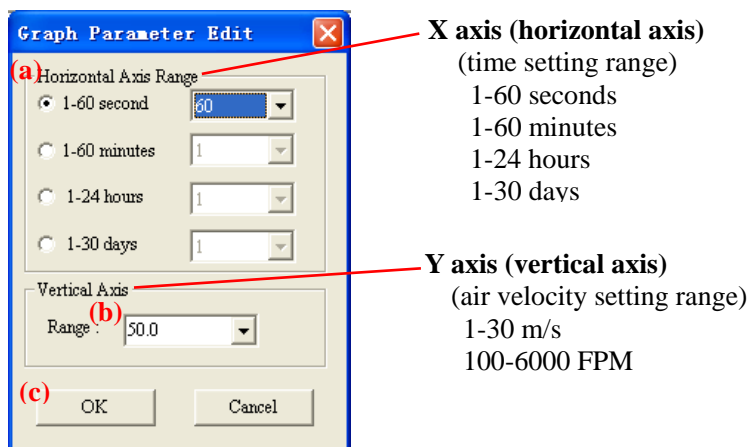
Graph Parameter Edit

(a) Horizontal Axis Range

1-60 second 60

1-60 minutes 1

1-24 hours 1

1-30 days 1

Vertical Axis

(b) Range : 50.0

(c) OK Cancel

X axis (horizontal axis)
(time setting range)
1-60 seconds
1-60 minutes
1-24 hours
1-30 days

Y axis (vertical axis)
(air velocity setting range)
1-30 m/s
100-6000 FPM